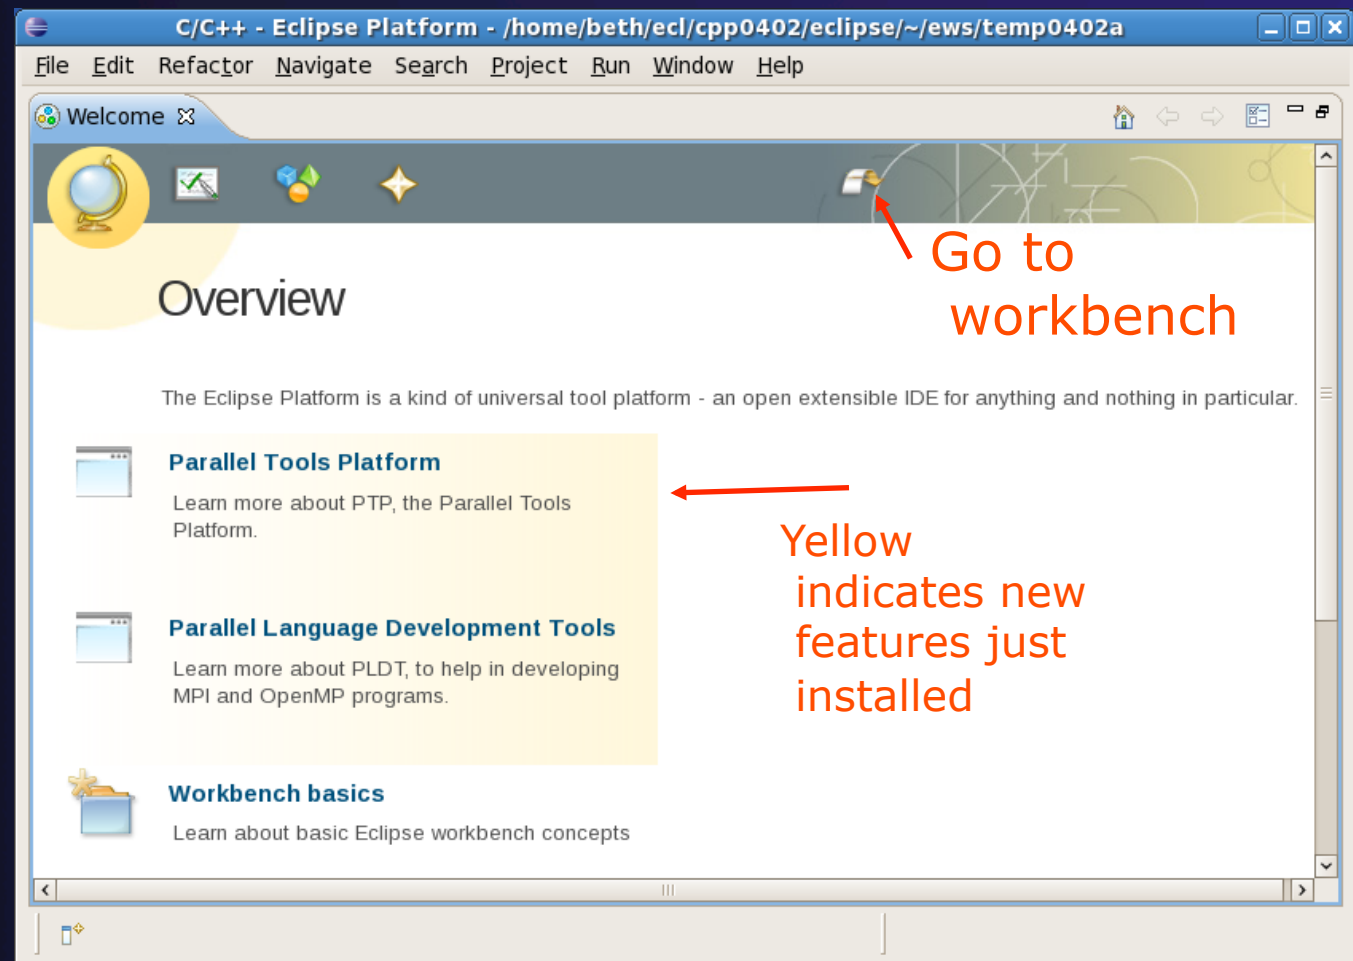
C/C++ - Eclipse Platform - /home/beth/ecl/cpp0402/eclipse/~/ews/temp0402a

File Edit Refactor Navigate Search Project Run Window Help

Welcome

Go to workbench

Overview

The Eclipse Platform is a kind of universal tool platform - an open extensible IDE for anything and nothing in particular.

Parallel Tools Platform

Learn more about PTP, the Parallel Tools Platform.

Yellow indicates new features just installed

Parallel Language Development Tools

Learn more about PLDT, to help in developing MPI and OpenMP programs.

Workbench basics

Learn about basic Eclipse workbench concepts